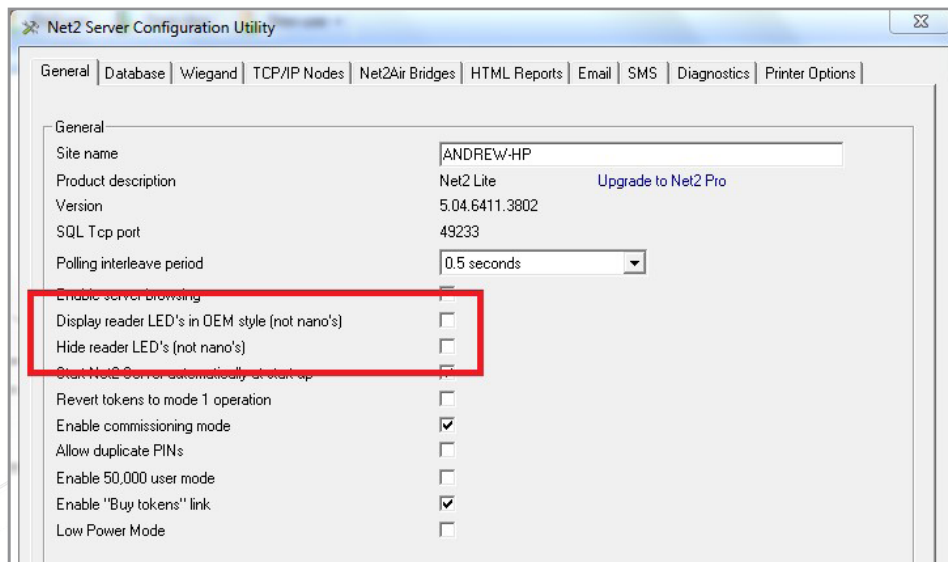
Net2 Server Configuration Utility

General | Database | Wiegand | TCP/IP Nodes | Net2Air Bridges | HTML Reports | Email | SMS | Diagnostics | Printer Options

General

Site name ANDREW-HP
Product description Net2 Lite Upgrade to Net2 Pro
Version 5.04.6411.3802
SQL Tcp port 49233
Polling interleave period 0.5 seconds
Enable server browsing
Display reader LED's in OEM style (not nano's)
Hide reader LED's (not nano's)
Start Net2 Server automatically at start up
Revert tokens to mode 1 operation
Enable commissioning mode
Allow duplicate PINs
Enable 50,000 user mode
Enable "Buy tokens" link
Low Power Mode